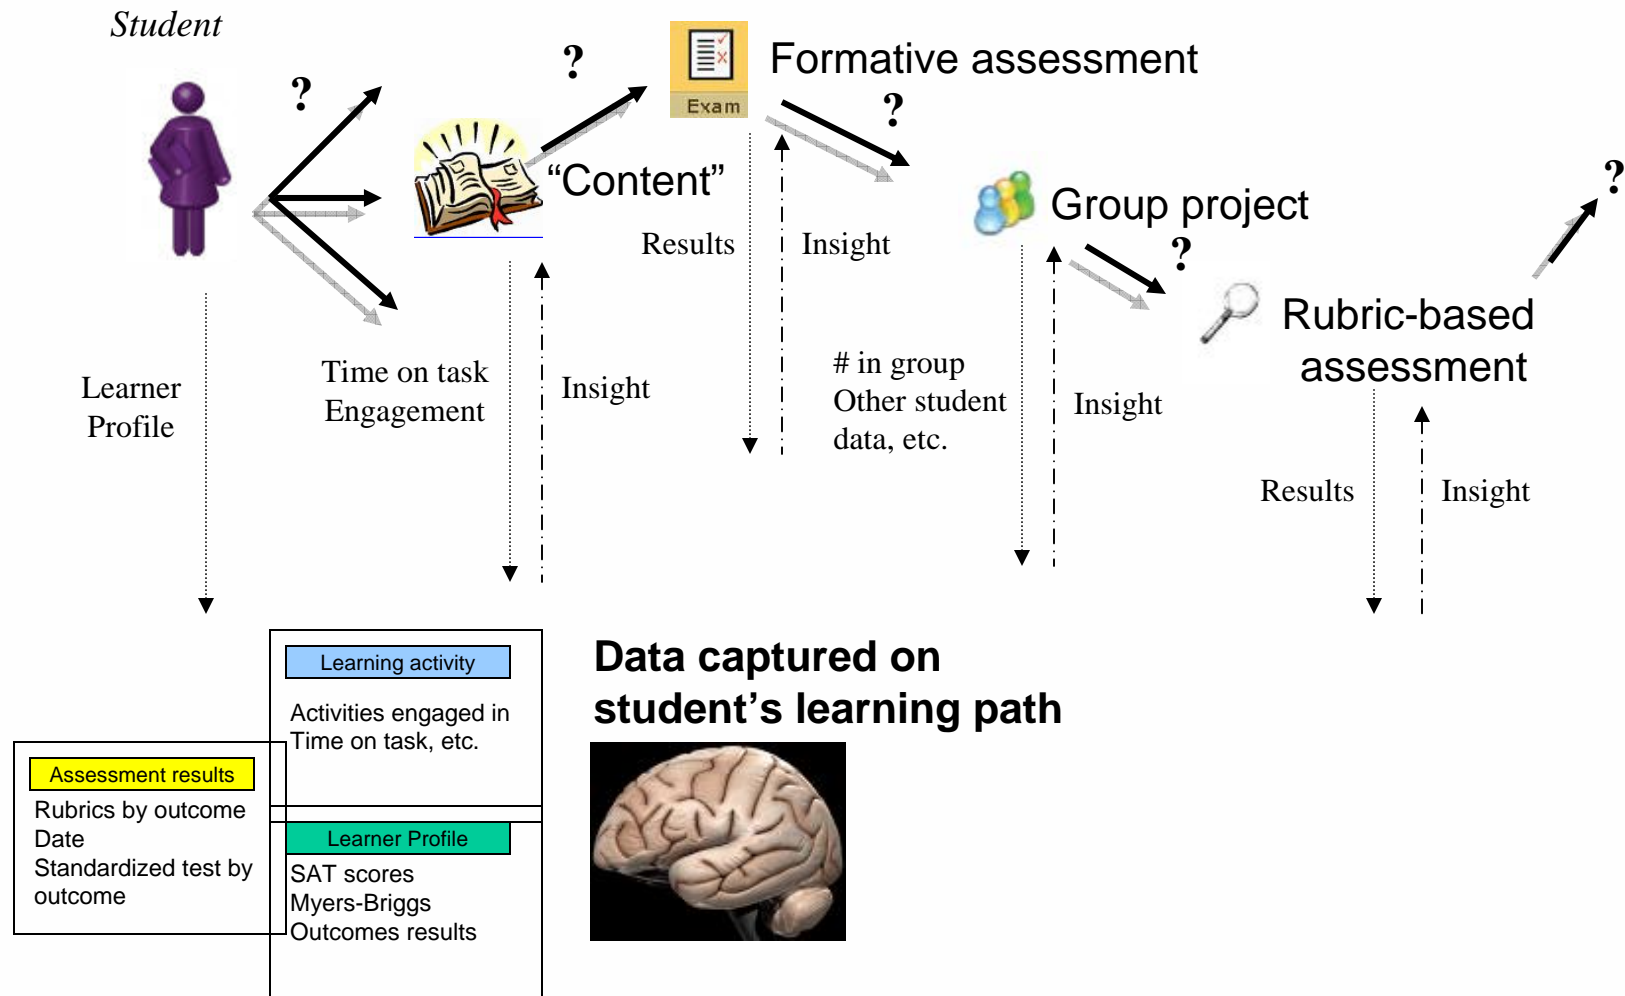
Student

?

?

Exam

Formative assessment

?

"Content"

Results

Insight

Group project

?

?

Rubric-based assessment

Learner Profile

Time on task Engagement

Insight

# in group Other student data, etc.

Insight

Results

Insight

Learning activity

Activities engaged in Time on task, etc.

Assessment results

Rubrics by outcome Date Standardized test by outcome

Learner Profile

SAT scores Myers-Briggs Outcomes results

Data captured on student's learning path